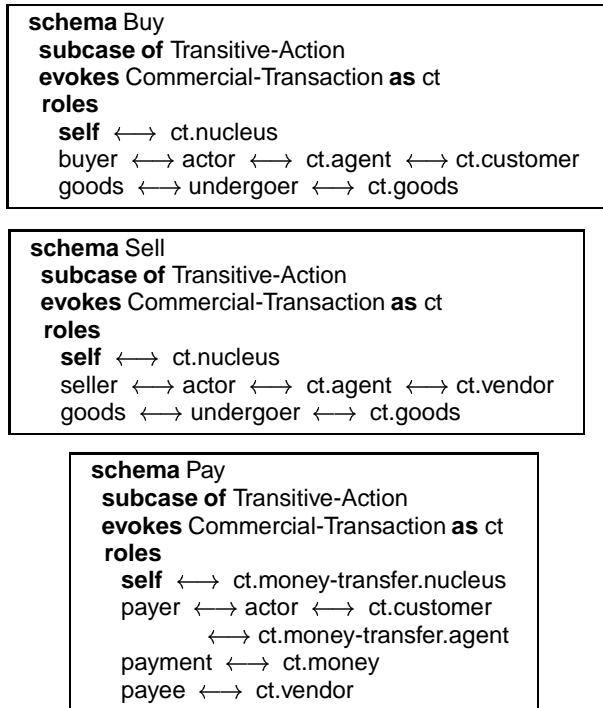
schema Buy
subcase of Transitive-Action
evokes Commercial-Transaction as ct
roles
self $\longleftrightarrow$ ct.nucleus
buyer $\longleftrightarrow$ actor $\longleftrightarrow$ ct.agent $\longleftrightarrow$ ct.customer
goods $\longleftrightarrow$ undergoer $\longleftrightarrow$ ct.goods

schema Sell
subcase of Transitive-Action
evokes Commercial-Transaction as ct
roles
self $\longleftrightarrow$ ct.nucleus
seller $\longleftrightarrow$ actor $\longleftrightarrow$ ct.agent $\longleftrightarrow$ ct.vendor
goods $\longleftrightarrow$ undergoer $\longleftrightarrow$ ct.goods

schema Pay
subcase of Transitive-Action
evokes Commercial-Transaction as ct
roles
self $\longleftrightarrow$ ct.money-transfer.nucleus
payer $\longleftrightarrow$ actor $\longleftrightarrow$ ct.customer
$\longleftrightarrow$ ct.money-transfer.agent
payment $\longleftrightarrow$ ct.money
payee $\longleftrightarrow$ ct.vendor